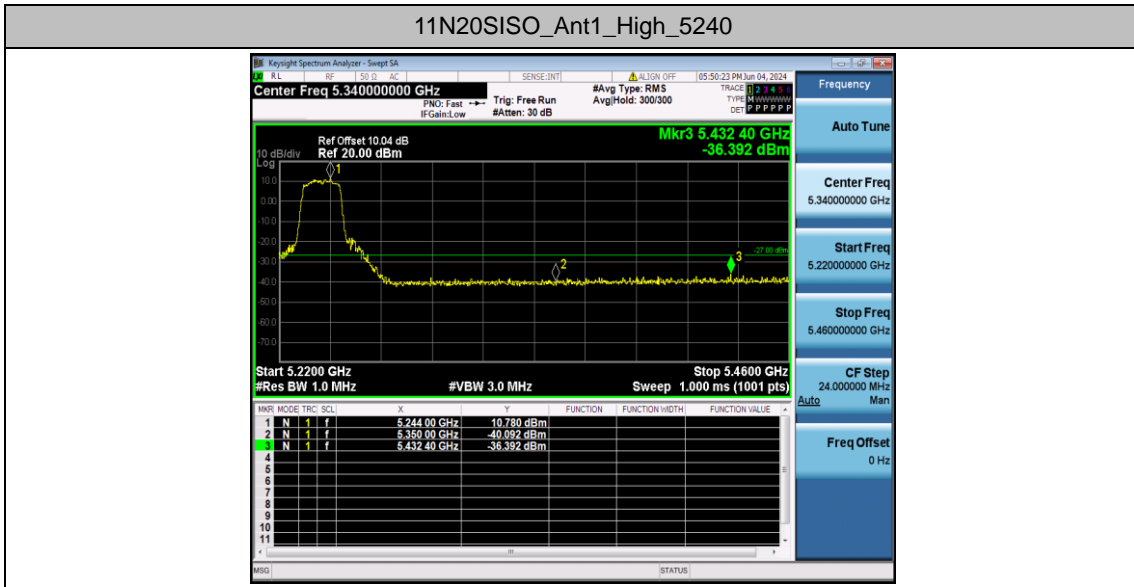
11N20SISO_Ant1_High_5240

Keysight Spectrum Analyzer - Swept SA

RL RF 50 Ω AC SENSE:INT ALIGN OFF 05:50:23 PM Jun 04, 2024

Center Freq 5.340000000 GHz

PNO: Fast IFGain:Low

Trig: Free Run #Atten: 30 dB

#Avg Type: RMS Avg|Hold: 300/300

TRACE 1 2 3 4 5 6 TYPE M WWWWW DET P P P P P P

Frequency

Ref Offset 10.04 dB

10 dB/div Ref 20.00 dBm

Log

Mkr3 5.432 40 GHz -36.392 dBm

10.0
0.00
-10.0
-20.0
-30.0
-40.0
-50.0
-60.0
-70.0

1
2
3
-27.00 dBm

Start 5.2200 GHz
#Res BW 1.0 MHz
#VBW 3.0 MHz
Stop 5.4600 GHz
Sweep 1.000 ms (1001 pts)

| MKR | MODE | TRC | SCL | X | Y | FUNCTION | FUNCTION WIDTH | FUNCTION VALUE |
|---|---|---|---|---|---|---|---|---|
| 1 | N | 1 | f | 5.244 00 GHz | 10.780 dBm | | | |
| 2 | N | 1 | f | 5.350 00 GHz | -40.092 dBm | | | |
| 3 | N | 1 | f | 5.432 40 GHz | -36.392 dBm | | | |
| 4 | | | | | | | | |
| 5 | | | | | | | | |
| 6 | | | | | | | | |
| 7 | | | | | | | | |
| 8 | | | | | | | | |
| 9 | | | | | | | | |
| 10 | | | | | | | | |
| 11 | | | | | | | | |

Auto Tune

Center Freq
5.340000000 GHz

Start Freq
5.220000000 GHz

Stop Freq
5.460000000 GHz

CF Step
24.000000 MHz
Auto Man

Freq Offset
0 Hz

MSG STATUS